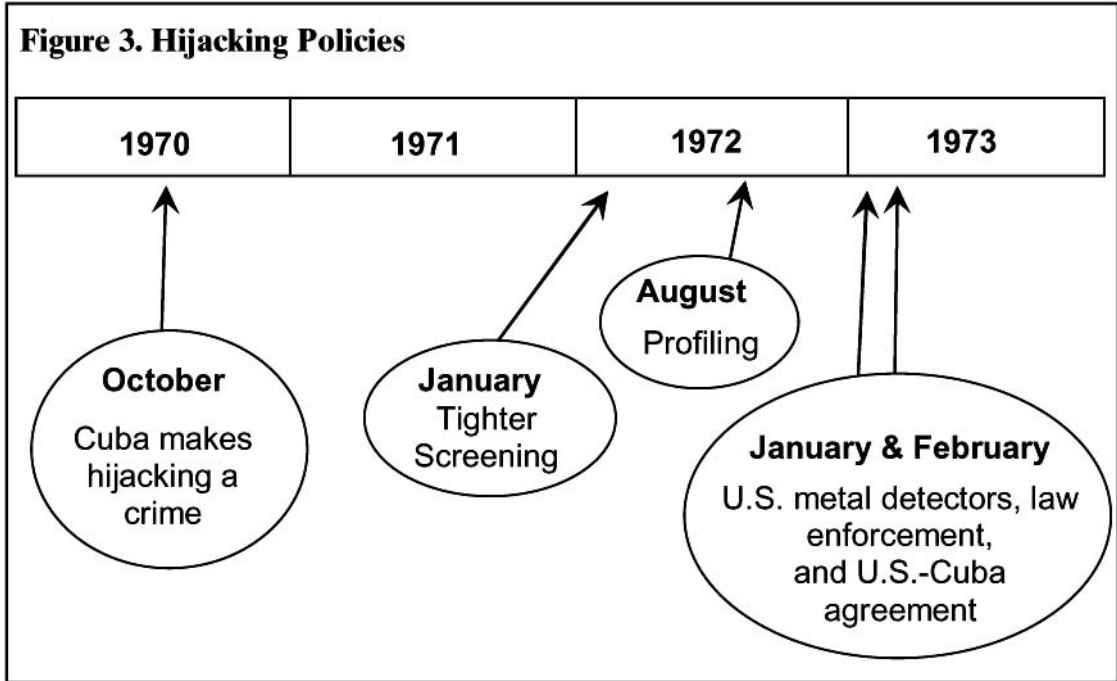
Figure 3. Hijacking Policies

| 1970 | 1971 | 1972 | 1973 |
|---|---|---|---|

October
Cuba makes hijacking a crime

January
Tighter Screening

August
Profiling

January & February
U.S. metal detectors, law enforcement, and U.S.-Cuba agreement